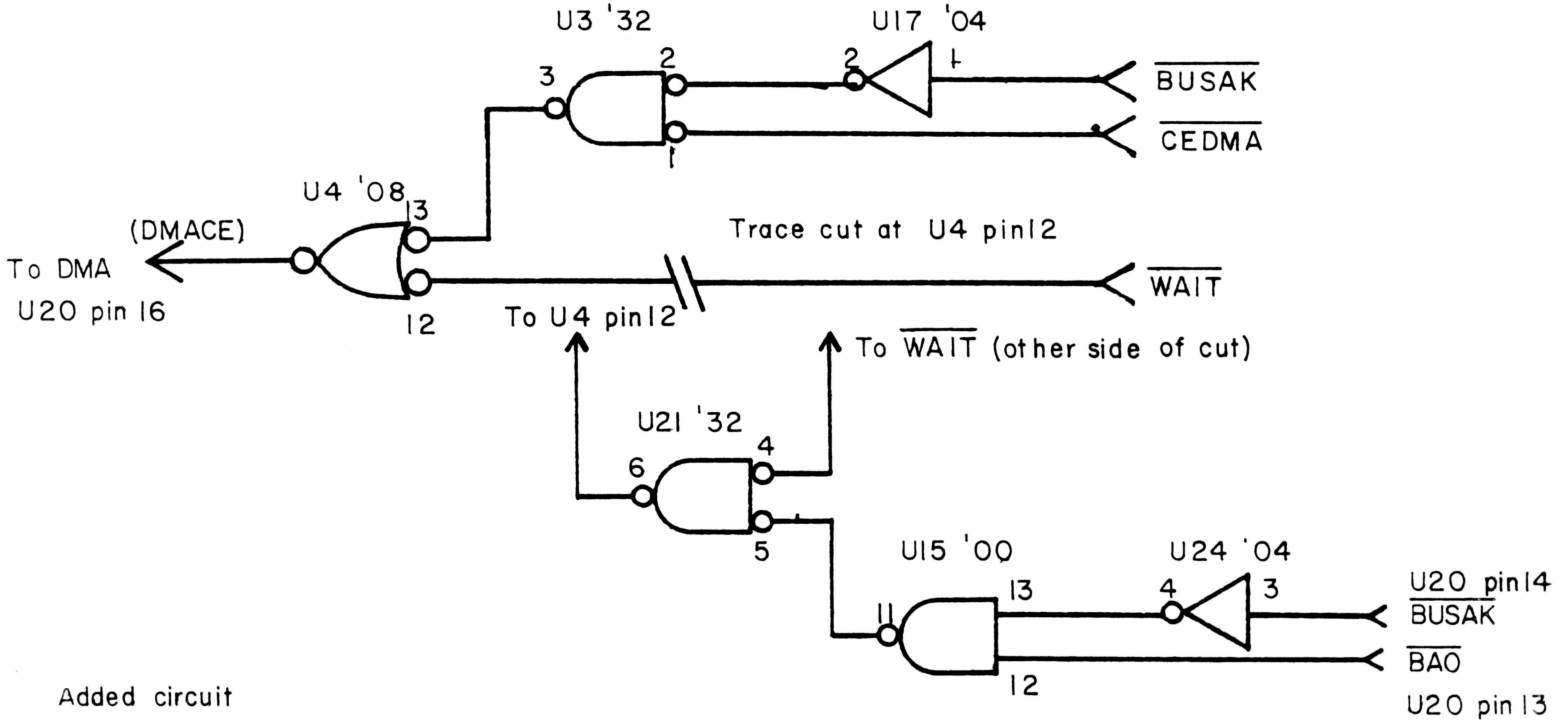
U3 '32
U17 '04
3
2
2
1
$\overline{BUSAK}$
$\overline{CEDMA}$
1
U4 '08
13
(DMACE)
Trace cut at U4 pin12
To DMA
$\overline{WAIT}$
U20 pin 16
12
To U4 pin12
To $\overline{WAIT}$ (other side of cut)
U21 '32
4
6
5
U15 '00
U24 '04
13
4
3
U20 pin14
$\overline{BUSAK}$
11
$\overline{BAO}$
12
Added circuit
U20 pin 13